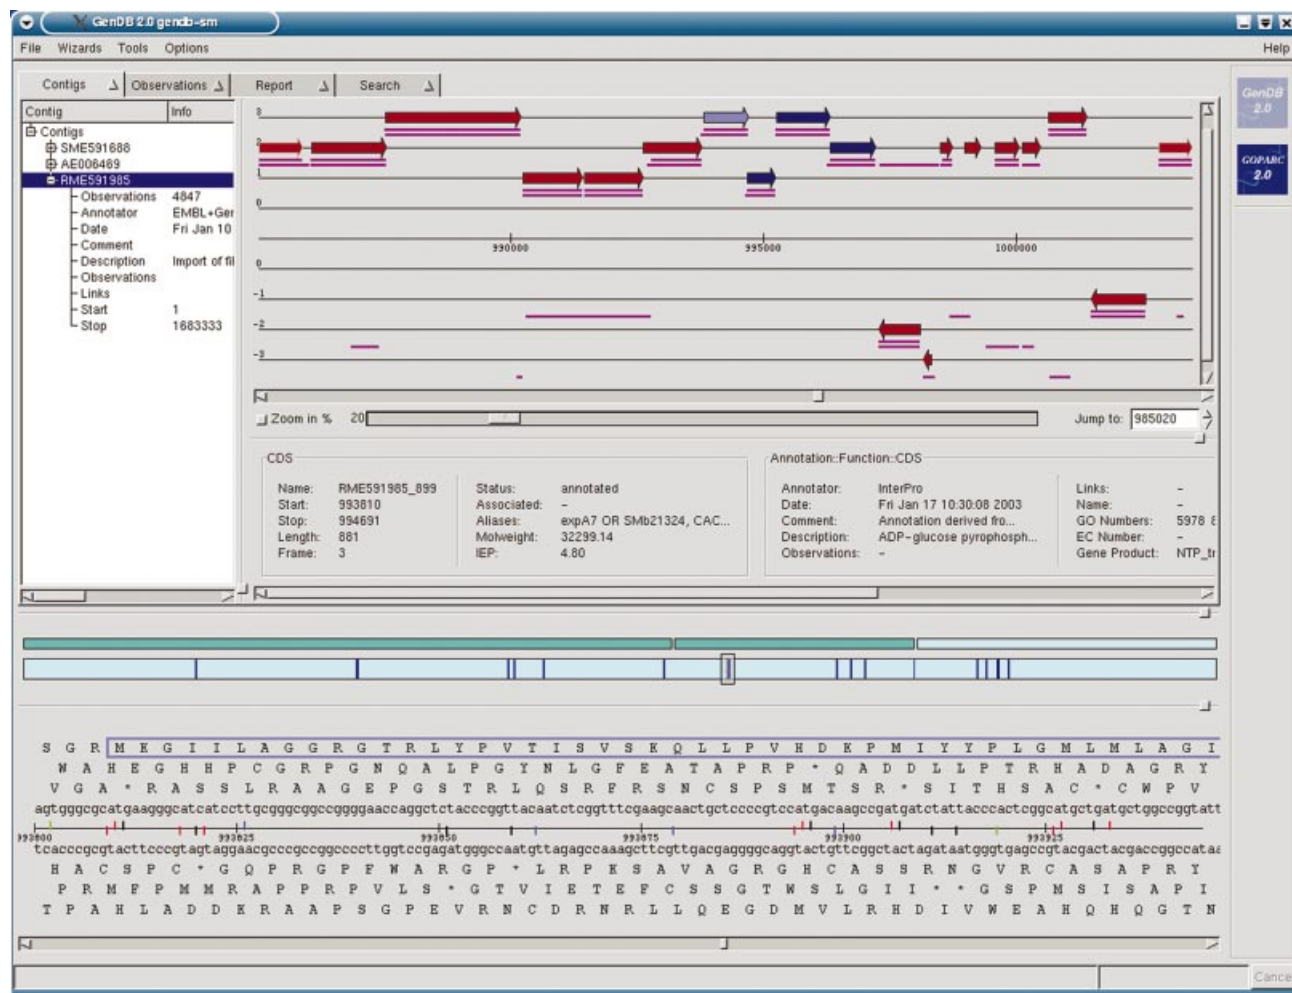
GenDB 2.0 gendb-sm

File Wizards Tools Options Help

Contigs | Observations | Report | Search

| Contig | Info |
|---|---|
| Contigs | |
| SME591688 | |
| AE006469 | |
| RME591985 | |
| Observations | 4847 |
| Annotator | EMBL+Ger |
| Date | Fri Jan 10 |
| Comment | |
| Description | Import of fil |
| Observations | |
| Links | |
| Start | 1 |
| Stop | 1683333 |

3
2
1
0
990000
995000
1000000
0
-1
-2
-3

Zoom in % 20 Jump to: 985020

CDS

Name: RME591985_899
Start: 993810
Stop: 994691
Length: 881
Frame: 3

Status: annotated
Associated: -
Aliases: expA7 OR SMb21324, CAC...
Molweight: 32299.14
IEP: 4.80

Annotation::Function::CDS

Annotator: InterPro
Date: Fri Jan 17 10:30:08 2003
Comment: Annotation derived fro...
Description: ADP-glucose pyrophosph...
Observations: -

Links: -
Name: -
GO Numbers: 5978 8
EC Number: -
Gene Product: NTP_tr

GenDB 2.0
GOPARC 2.0

S G R M E G I I L A G G R G T R L Y P V T I S V S K Q L L P V H D K P M I Y Y P L G M L M L A G I
N A H E G H H P C G R P G N Q A L P G Y N L G F E A T A P R P * Q A D D L L P T R H A D A G R Y
V G A * R A S S L R A A G E P G S T R L Q S R F R S N C S P S M T S R * S I T H S A C * C W P V
agtgggcgcatgaagggcatcatccttgcgggcggccggggaaccaggctctacccggttacaatctcggtttcgaagcaactgctccccgtccatgacaagccgatgatctattacccactcggcatgctgatgctggccggtatt
993800 993825 993850 993875 993900 993925
tcacccgcgtacttcccgtagtaggaacgcccgccggccccttggtccgagatgggccaatgttagagccaaagcttcgttgacgaggggcaggtactgttcggctactagataatgggtgagccgtacgactacgaccggccataa
H A C S P C * G Q P R G P F W A R G P * L R P K S A V A G R G H C A S S R N G V R C A S A P R Y
P R M F P M M R A P P R P V L S * G T V I E T E F C S S G T W S L G I I * * G S P M S I S A P I
T P A H L A D D K R A A P S G P E V R N C D R N R L L Q E G D M V L R H D I V W E A H Q H Q G T N

Cance